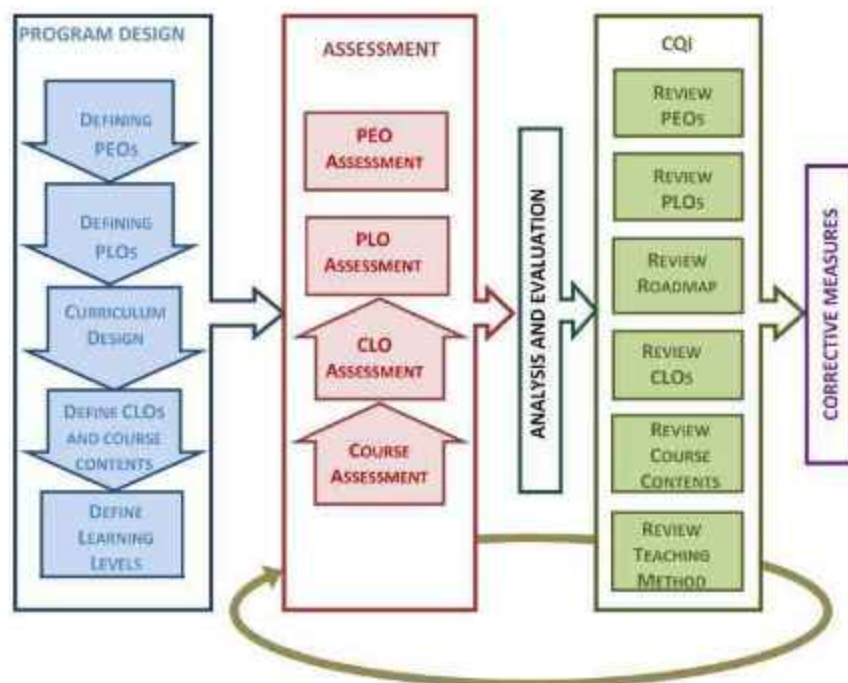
PROGRAM DESIGN

DEFINING PEOs

DEFINING PLOs

CURRICULUM DESIGN

DEFINE CLOs AND COURSE CONTENTS

DEFINE LEARNING LEVELS

ASSESSMENT

PEO ASSESSMENT

PLO ASSESSMENT

CLO ASSESSMENT

COURSE ASSESSMENT

ANALYSIS AND EVALUATION

CQI

REVIEW PEOs

REVIEW PLOs

REVIEW ROADMAP

REVIEW CLOs

REVIEW COURSE CONTENTS

REVIEW TEACHING METHOD

CORRECTIVE MEASURES